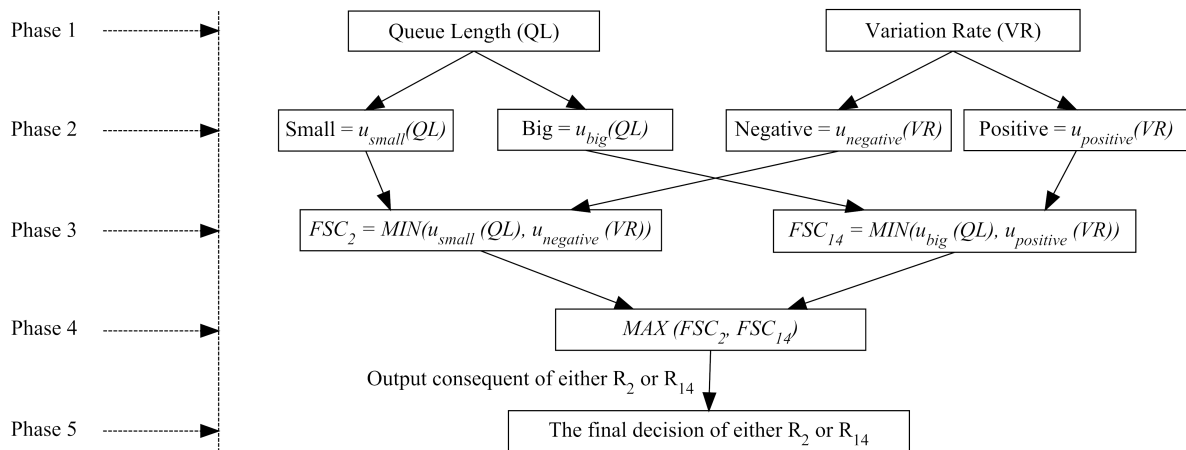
Phase 1

Queue Length (QL)

Variation Rate (VR)

Phase 2

Small = $u_{small}(QL)$

Big = $u_{big}(QL)$

Negative = $u_{negative}(VR)$

Positive = $u_{positive}(VR)$

Phase 3

$FSC_2 = MIN(u_{small}(QL), u_{negative}(VR))$

$FSC_{14} = MIN(u_{big}(QL), u_{positive}(VR))$

Phase 4

$MAX(FSC_2, FSC_{14})$

Output consequent of either $R_2$ or $R_{14}$

Phase 5

The final decision of either $R_2$ or $R_{14}$